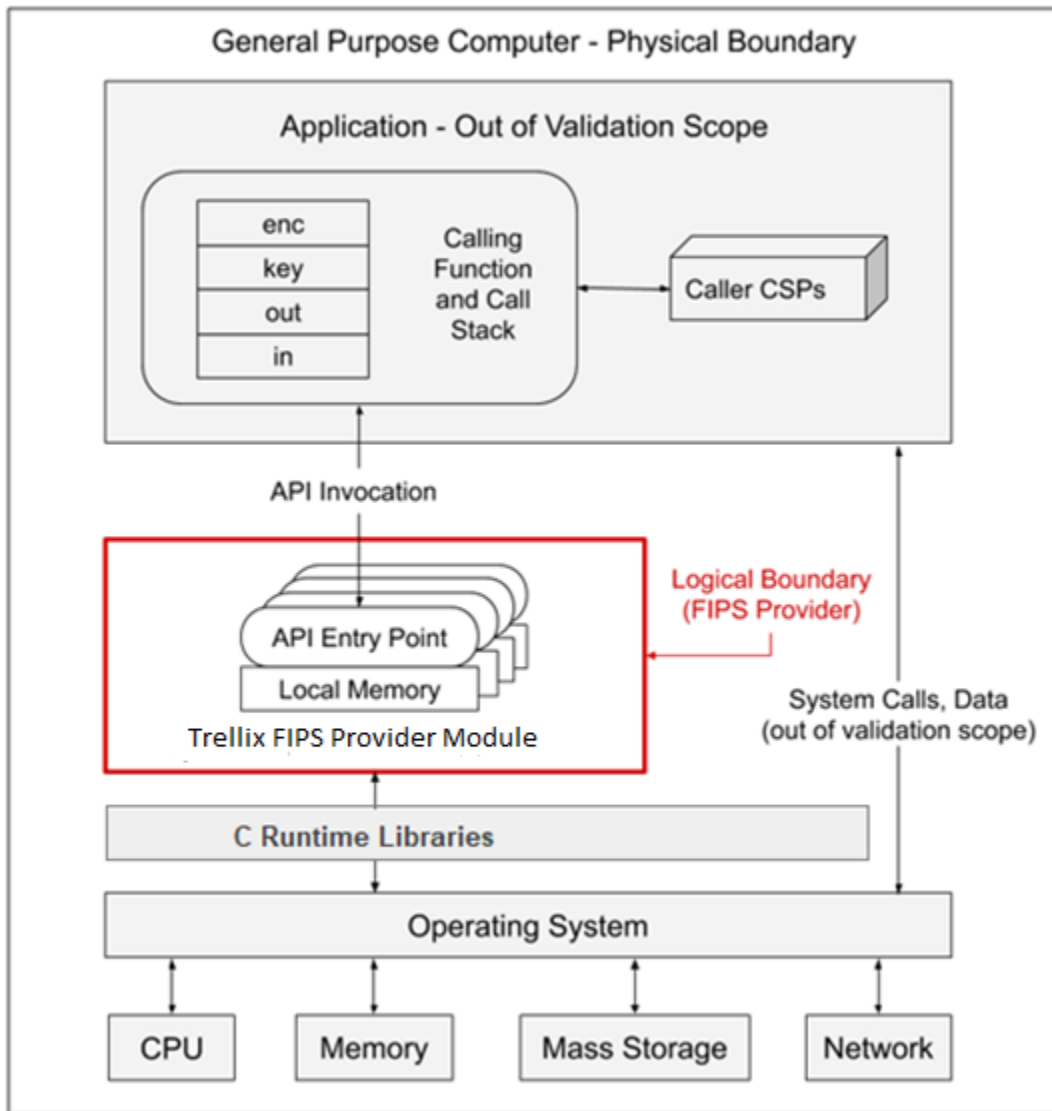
General Purpose Computer - Physical Boundary

Application - Out of Validation Scope

enc
key
out
in

Calling Function and Call Stack

Caller CSPs

API Invocation

Logical Boundary (FIPS Provider)

API Entry Point

Local Memory

Trellix FIPS Provider Module

System Calls, Data (out of validation scope)

C Runtime Libraries

Operating System

CPU

Memory

Mass Storage

Network